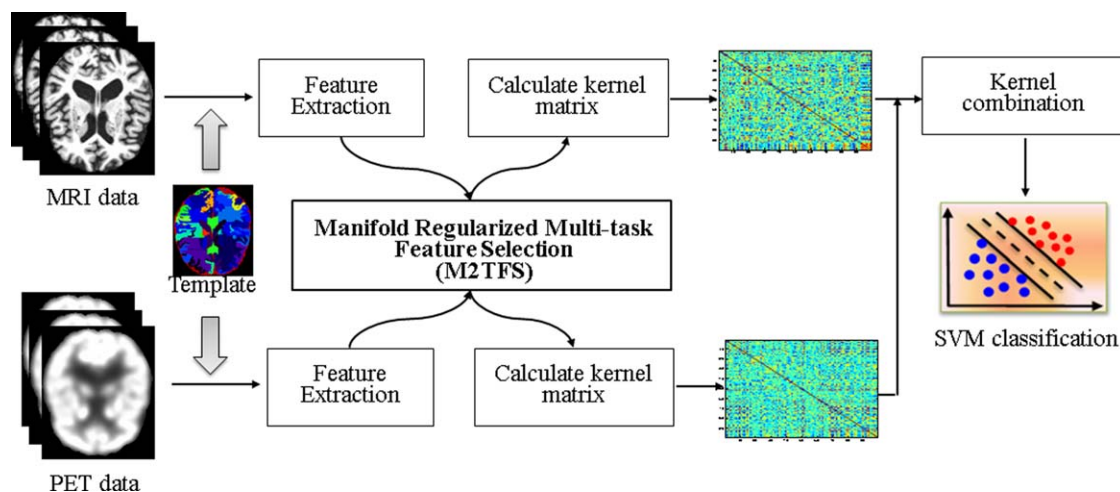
MRI data

Feature Extraction

Calculate kernel matrix

Kernel combination

Template

Manifold Regularized Multi-task Feature Selection (M2TFS)

SVM classification

Feature Extraction

Calculate kernel matrix

PET data